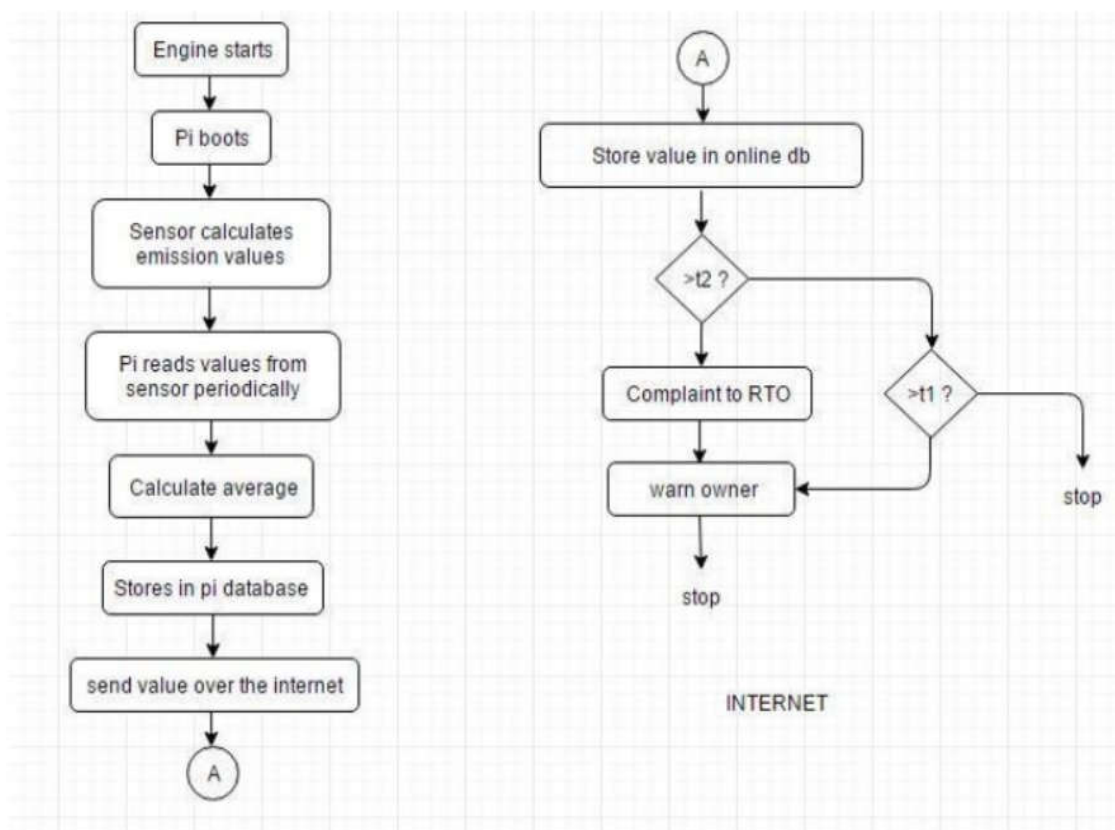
Engine starts

Pi boots

Sensor calculates emission values

Pi reads values from sensor periodically

Calculate average

Stores in pi database

send value over the internet

A

A

Store value in online db

>t2 ?

Complaint to RTO

>t1 ?

warn owner

stop

stop

INTERNET